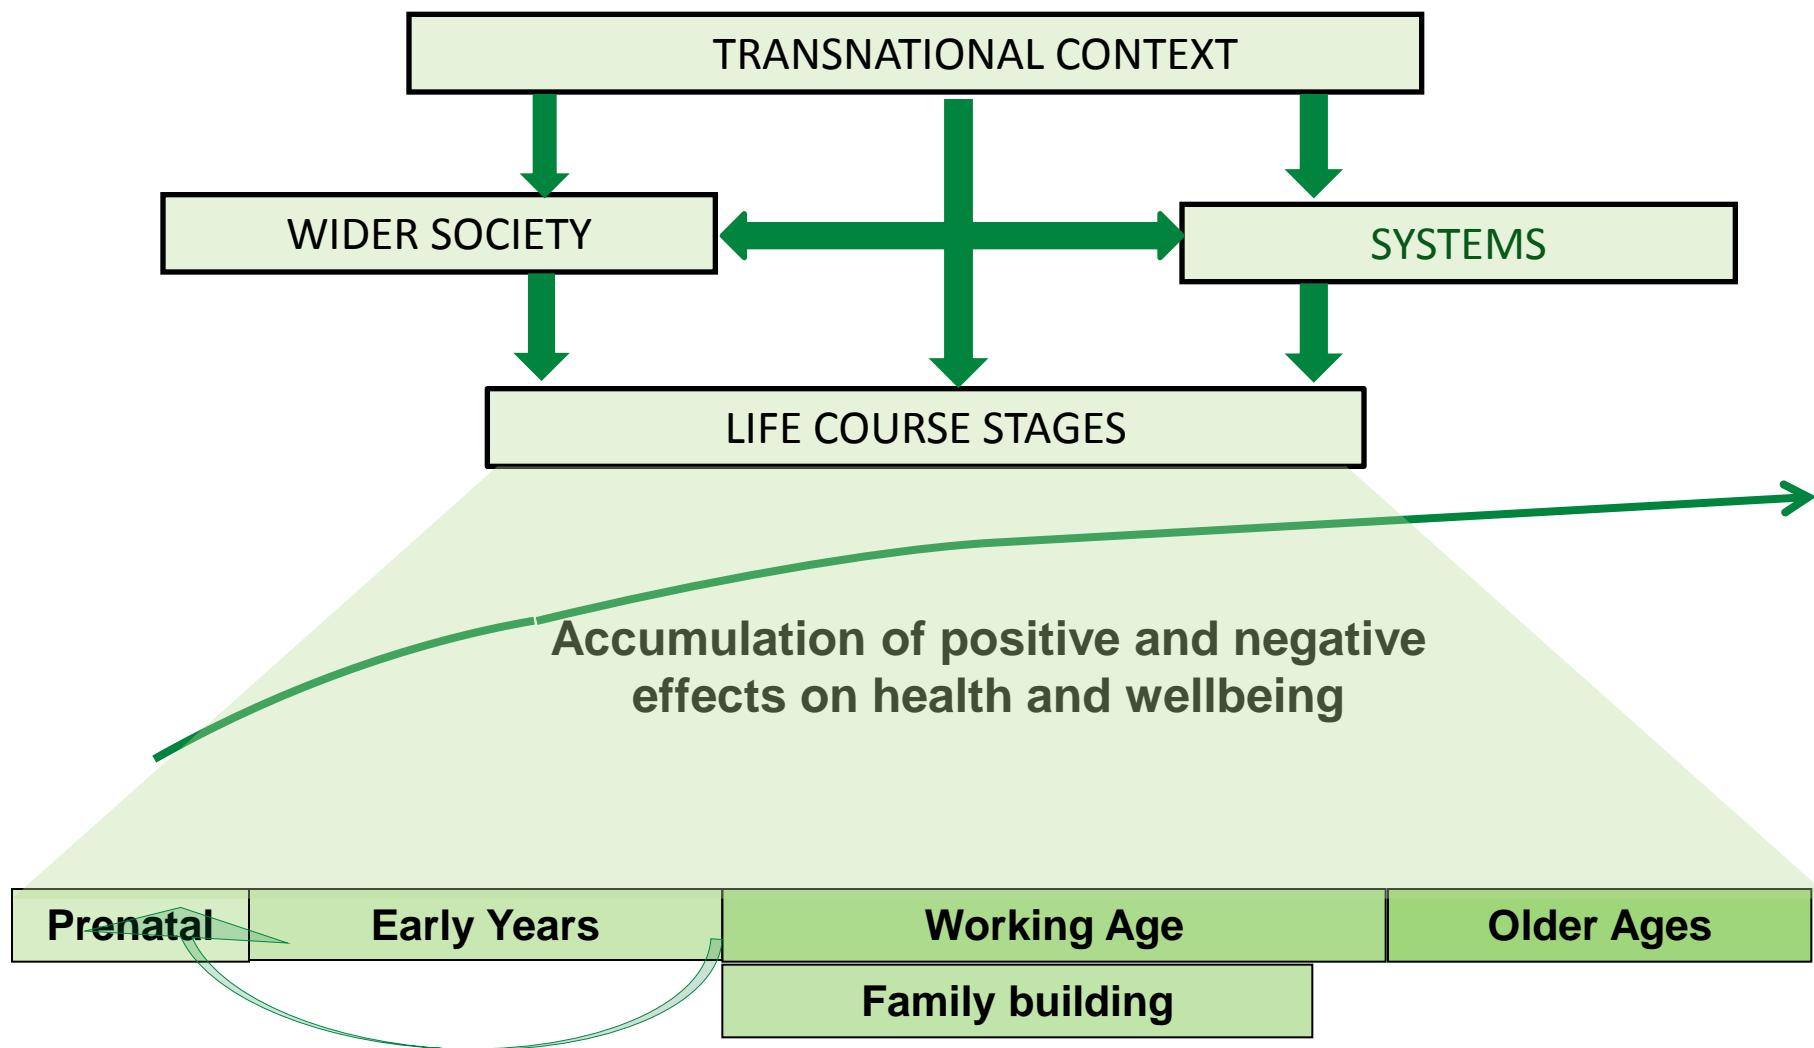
TRANSNATIONAL CONTEXT

WIDER SOCIETY

SYSTEMS

LIFE COURSE STAGES

Accumulation of positive and negative effects on health and wellbeing

Prenatal

Early Years

Working Age

Older Ages

Family building